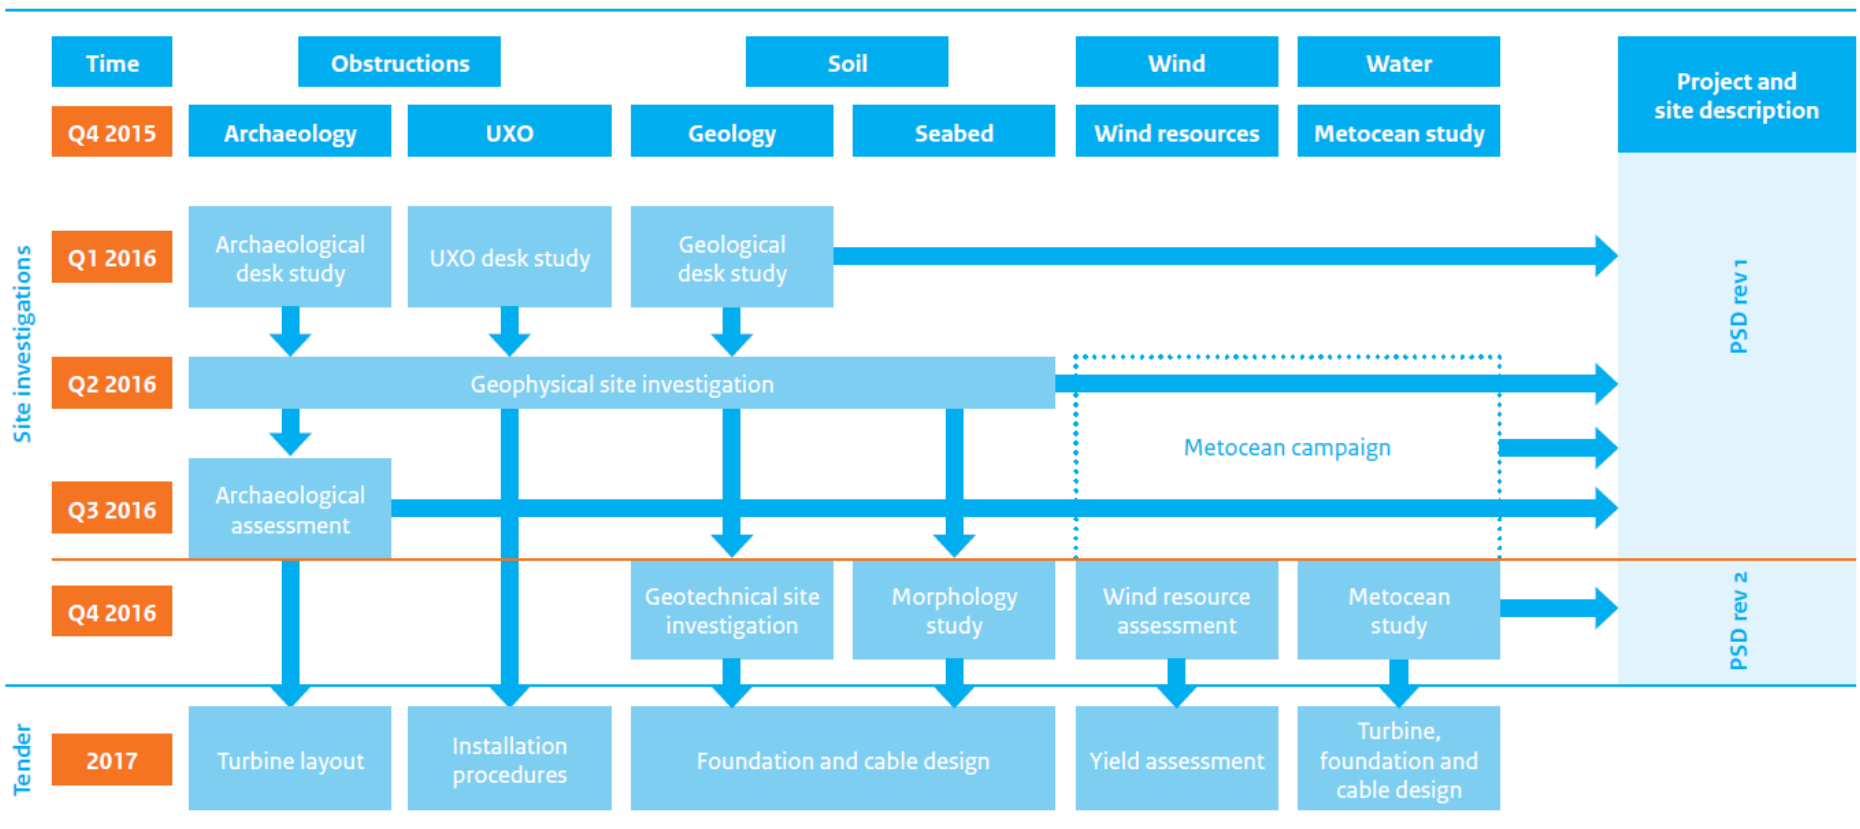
Time

Obstructions

Soil

Wind

Water

Project and site description

Q4 2015

Archaeology

UXO

Geology

Seabed

Wind resources

Metocean study

Site investigations

Q1 2016

Archaeological desk study

UXO desk study

Geological desk study

PSD rev 1

Q2 2016

Geophysical site investigation

Metocean campaign

Q3 2016

Archaeological assessment

Q4 2016

Geotechnical site investigation

Morphology study

Wind resource assessment

Metocean study

PSD rev 2

Tender

2017

Turbine layout

Installation procedures

Foundation and cable design

Yield assessment

Turbine, foundation and cable design